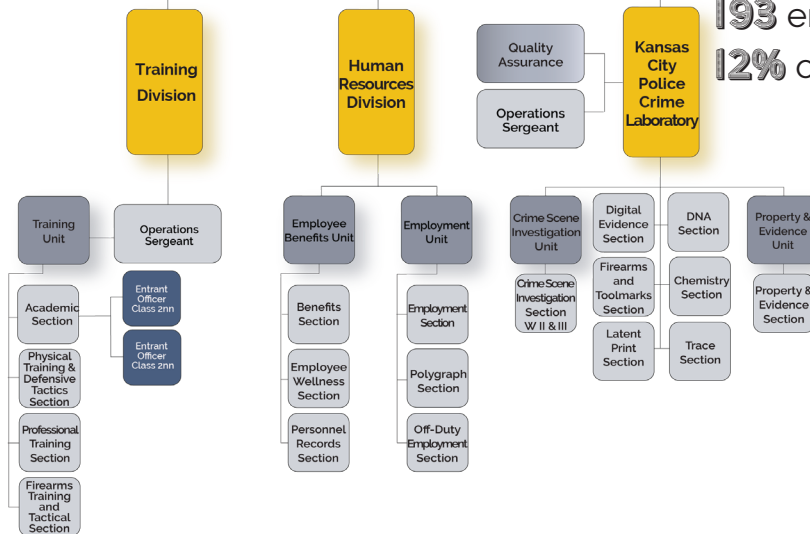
193 e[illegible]
12% c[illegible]

Training Division

Training Unit

Operations Sergeant

Academic Section

Entrant Officer Class 2nn

Entrant Officer Class 2nn

Physical Training & Defensive Tactics Section

Professional Training Section

Firearms Training and Tactical Section

Human Resources Division

Employee Benefits Unit

Employment Unit

Benefits Section

Employee Wellness Section

Personnel Records Section

Employment Section

Polygraph Section

Off-Duty Employment Section

Quality Assurance

Operations Sergeant

Kansas City Police Crime Laboratory

Crime Scene Investigation Unit

Crime Scene Investigation Section W II & III

Digital Evidence Section

DNA Section

Property & Evidence Unit

Firearms and Toolmarks Section

Chemistry Section

Property & Evidence Section

Latent Print Section

Trace Section